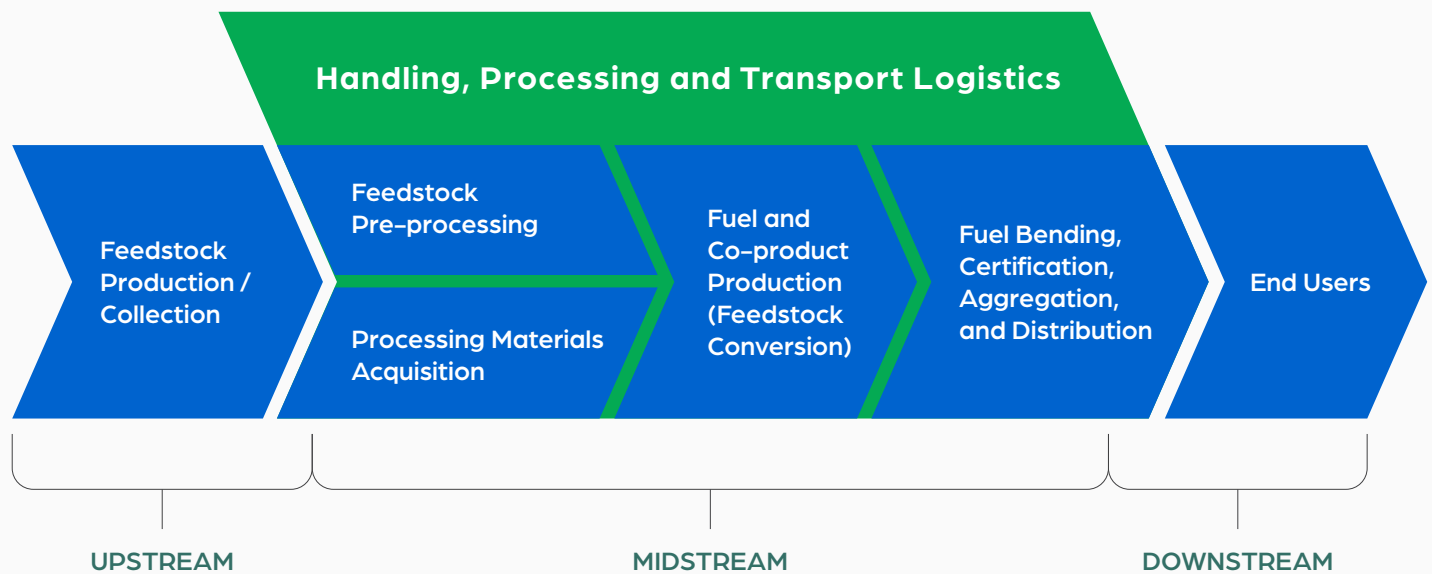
Handling, Processing and Transport Logistics

Feedstock Production / Collection

Feedstock Pre-processing

Processing Materials Acquisition

Fuel and Co-product Production (Feedstock Conversion)

Fuel Bending, Certification, Aggregation, and Distribution

End Users

UPSTREAM

MIDSTREAM

DOWNSTREAM